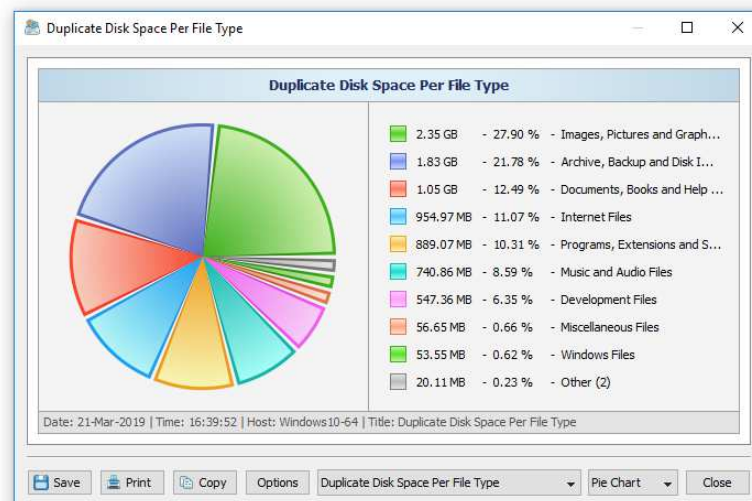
Duplicate Disk Space Per File Type

Duplicate Disk Space Per File Type

| | | |
|---|---|---|
| 2.35 GB | - 27.90 % | - Images, Pictures and Graph... |
| 1.83 GB | - 21.78 % | - Archive, Backup and Disk I... |
| 1.05 GB | - 12.49 % | - Documents, Books and Help ... |
| 954.97 MB | - 11.07 % | - Internet Files |
| 889.07 MB | - 10.31 % | - Programs, Extensions and S... |
| 740.86 MB | - 8.59 % | - Music and Audio Files |
| 547.36 MB | - 6.35 % | - Development Files |
| 56.65 MB | - 0.66 % | - Miscellaneous Files |
| 53.55 MB | - 0.62 % | - Windows Files |
| 20.11 MB | - 0.23 % | - Other (2) |

Date: 21-Mar-2019 | Time: 16:39:52 | Host: Windows10-64 | Title: Duplicate Disk Space Per File Type

Save Print Copy Options Duplicate Disk Space Per File Type Pie Chart Close